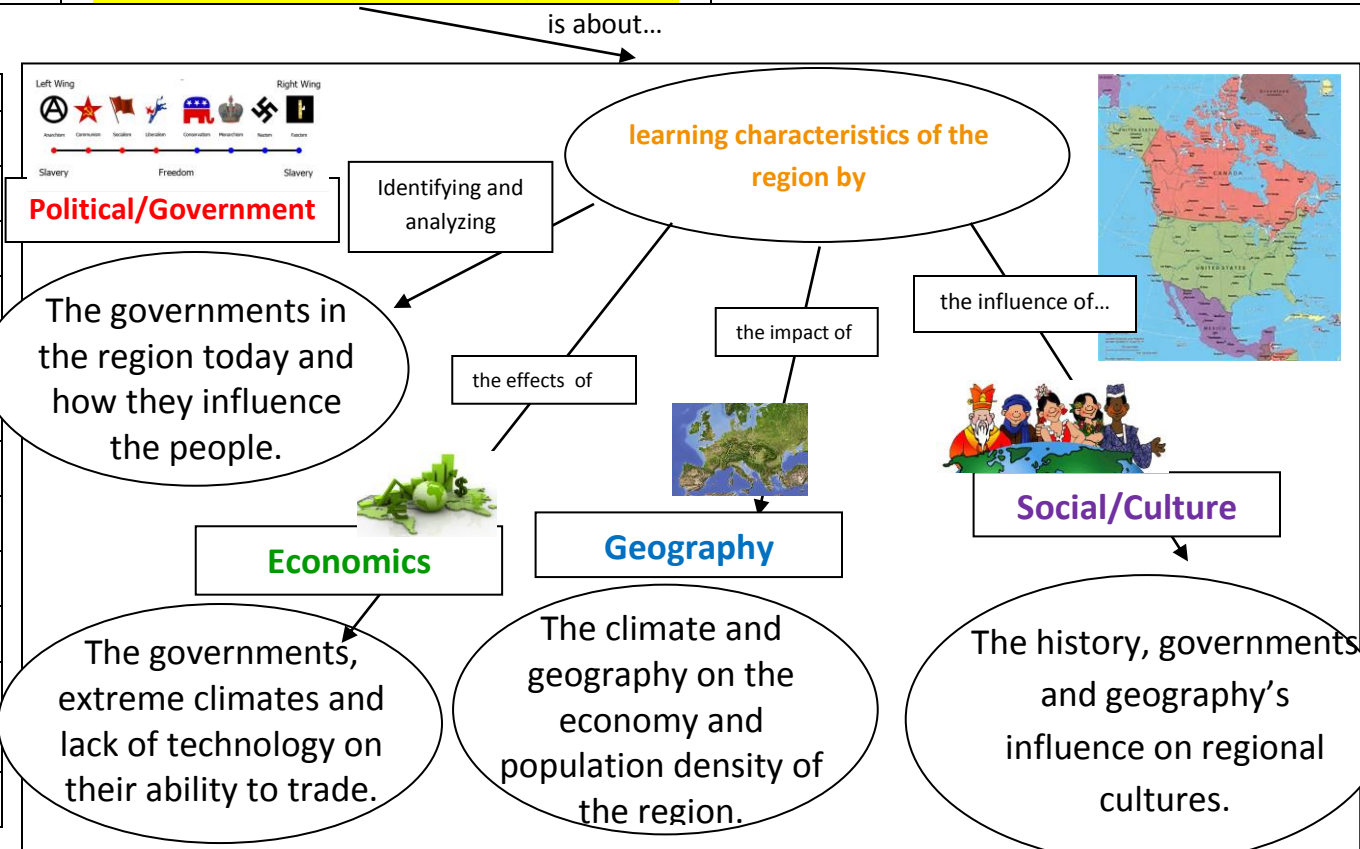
is about…

Left Wing Right Wing

Anarchism Communism Socialism Liberalism Conservatism Monarchism Nazism Fascism

Slavery Freedom Slavery

Political/Government

Identifying and analyzing

learning characteristics of the region by

The governments in the region today and how they influence the people.

the effects of

the impact of

the influence of…

Economics

Geography

Social/Culture

The governments, extreme climates and lack of technology on their ability to trade.

The climate and geography on the economy and population density of the region.

The history, governments and geography's influence on regional cultures.